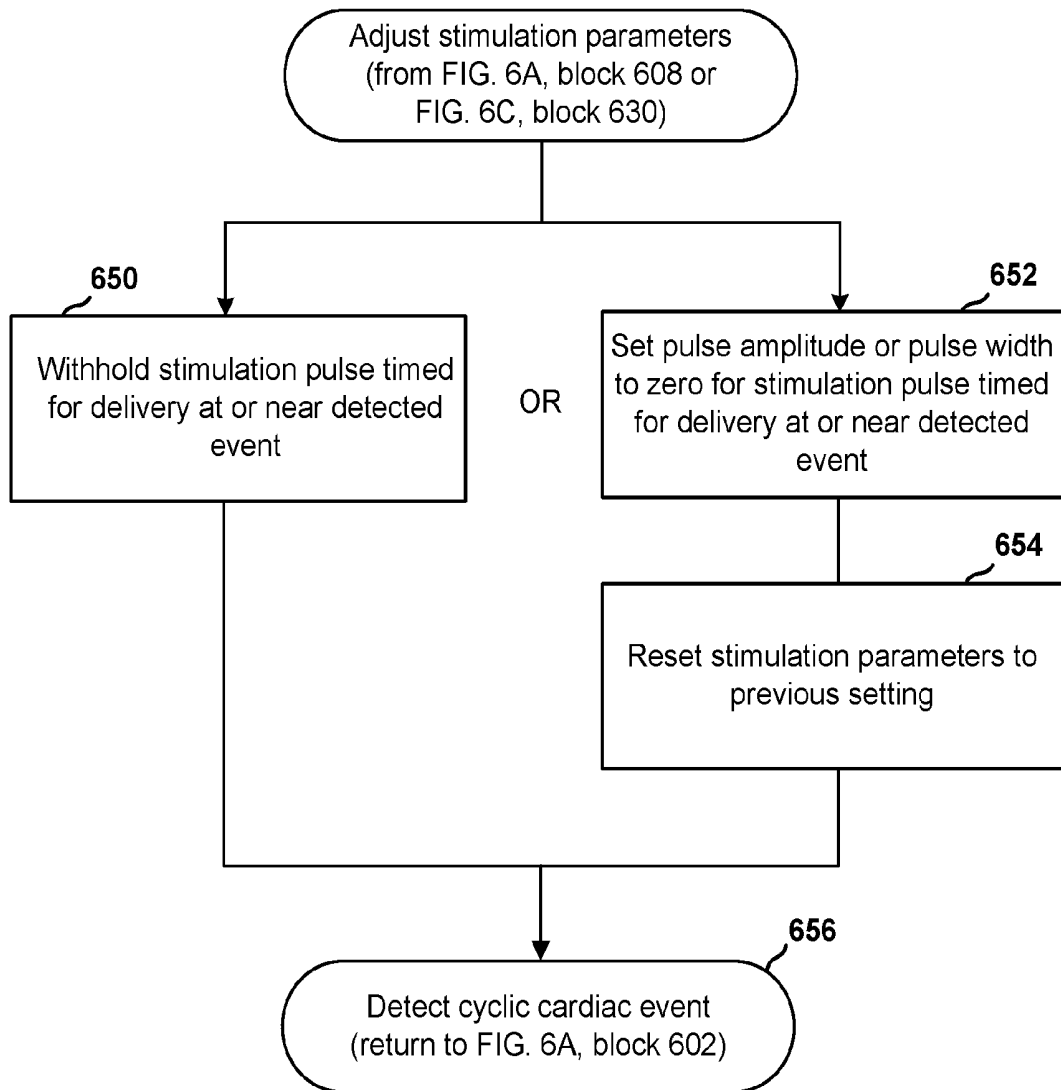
Adjust stimulation parameters (from FIG. 6A, block 608 or FIG. 6C, block 630)

650

Withhold stimulation pulse timed for delivery at or near detected event

OR

652

Set pulse amplitude or pulse width to zero for stimulation pulse timed for delivery at or near detected event

654

Reset stimulation parameters to previous setting

656

Detect cyclic cardiac event (return to FIG. 6A, block 602)